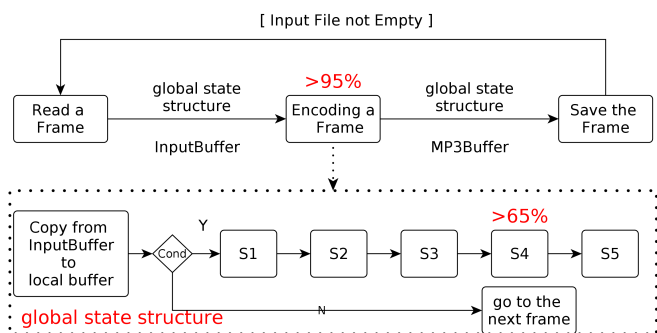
[ Input File not Empty ]

Read a Frame

global state structure

InputBuffer

>95%

Encoding a Frame

global state structure

MP3Buffer

Save the Frame

Copy from InputBuffer to local buffer

Cond

Y

S1

S2

S3

>65%

S4

S5

N

global state structure

go to the next frame